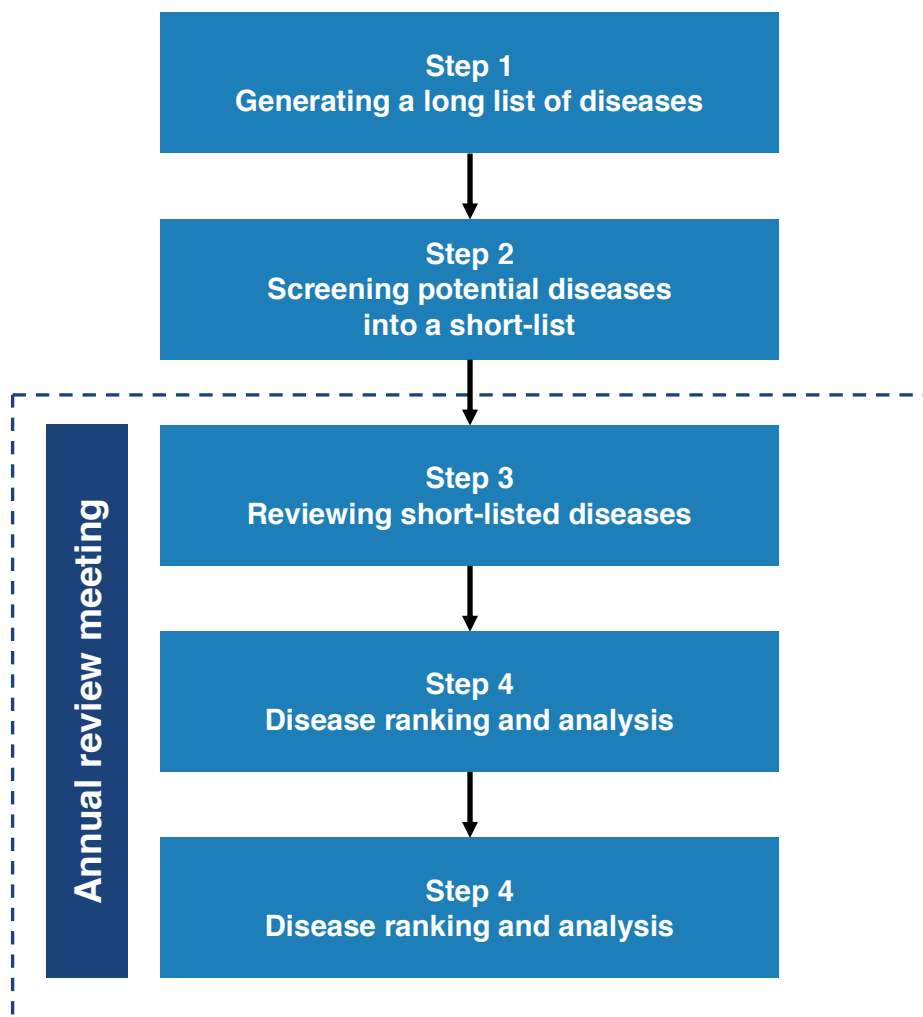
Step 1
Generating a long list of diseases

Step 2
Screening potential diseases into a short-list

Annual review meeting

Step 3
Reviewing short-listed diseases

Step 4
Disease ranking and analysis

Step 4
Disease ranking and analysis